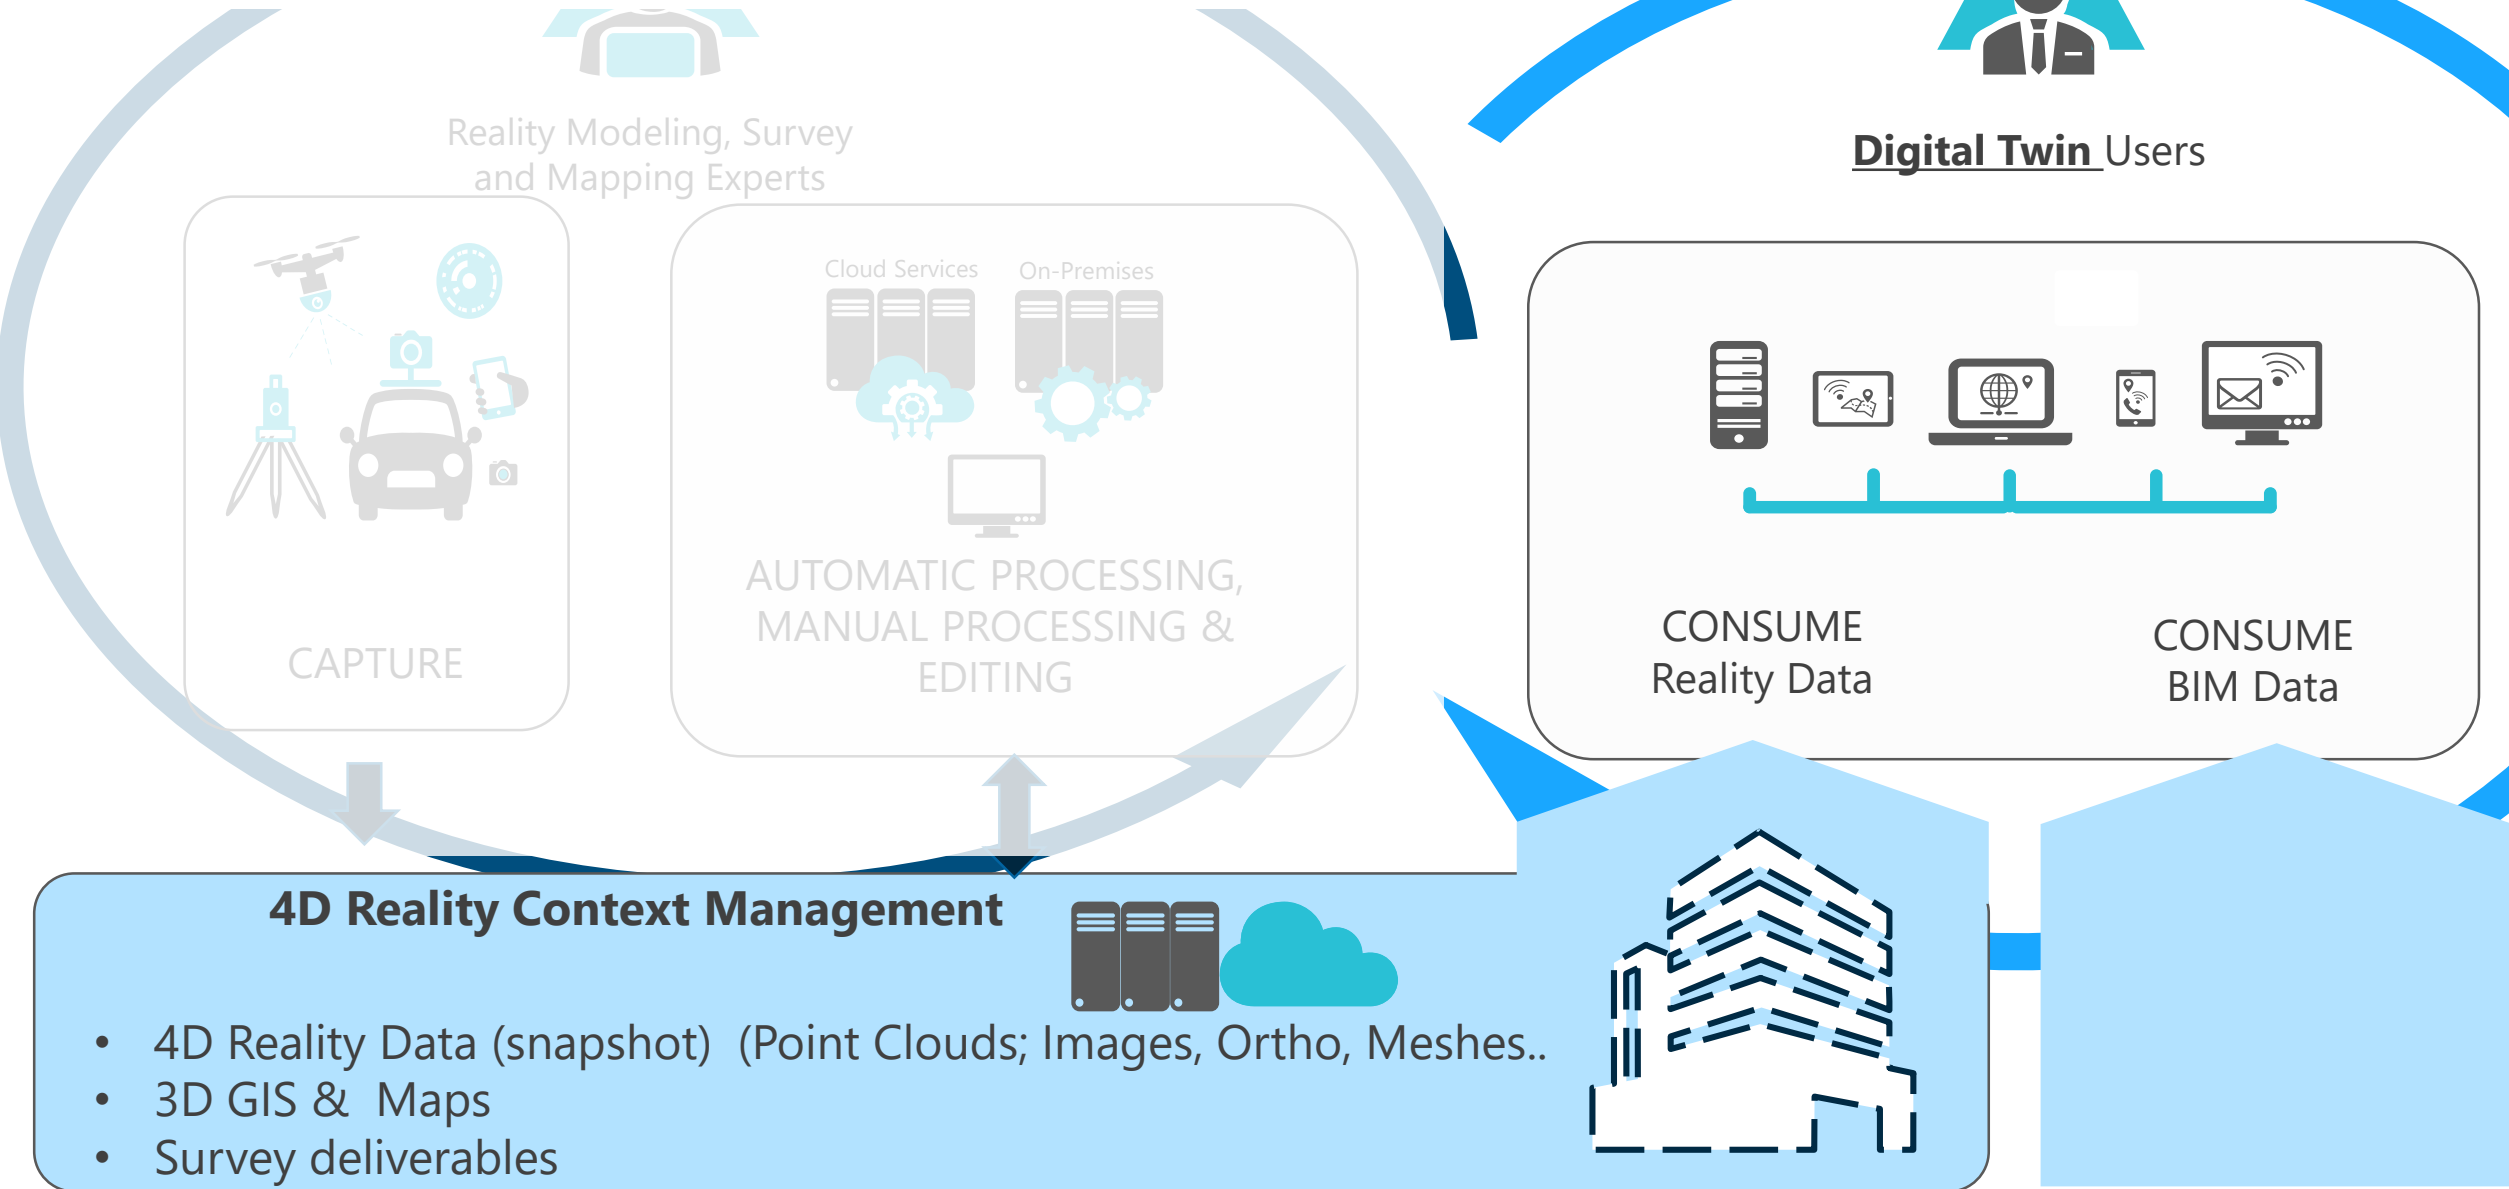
Reality Modeling, Survey and Mapping Experts

Digital Twin Users

CAPTURE

Cloud Services

On-Premises

AUTOMATIC PROCESSING, MANUAL PROCESSING & EDITING

CONSUME Reality Data

CONSUME BIM Data

4D Reality Context Management

• 4D Reality Data (snapshot) (Point Clouds; Images, Ortho, Meshes..
• 3D GIS & Maps
• Survey deliverables